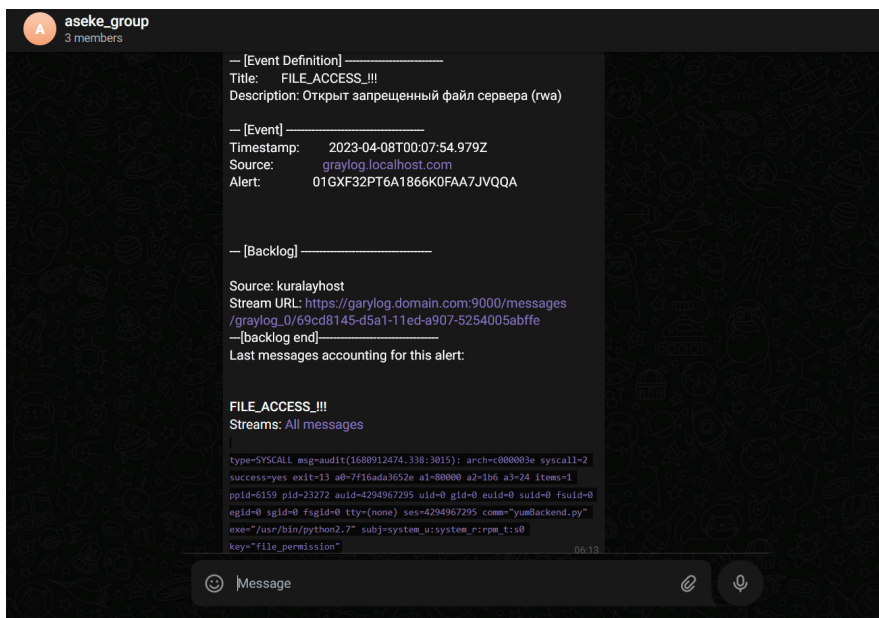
A
aseke_group
3 members

--- [Event Definition] ---------------------------
Title: FILE_ACCESS_!!!
Description: Открыт запрещенный файл сервера (rwa)

--- [Event] -------------------------------------
Timestamp: 2023-04-08T00:07:54.979Z
Source: graylog.localhost.com
Alert: 01GXF32PT6A1866K0FAA7JVQQA

--- [Backlog] ------------------------------------

Source: kuralayhost
Stream URL: https://garylog.domain.com:9000/messages/graylog_0/69cd8145-d5a1-11ed-a907-5254005abffe
---[backlog end]-------------------------------
Last messages accounting for this alert:

FILE_ACCESS_!!!
Streams: All messages

type=SYSCALL msg=audit(1680912474.338:3015): arch=c000003e syscall=2 success=yes exit=13 a0=7f16ada3652e a1=80000 a2=1b6 a3=24 items=1 ppid=6159 pid=23272 auid=4294967295 uid=0 gid=0 euid=0 suid=0 fsuid=0 egid=0 sgid=0 fsgid=0 tty=(none) ses=4294967295 comm="yumBackend.py" exe="/usr/bin/python2.7" subj=system_u:system_r:rpm_t:s0 key="file_permission"
06:13

Message